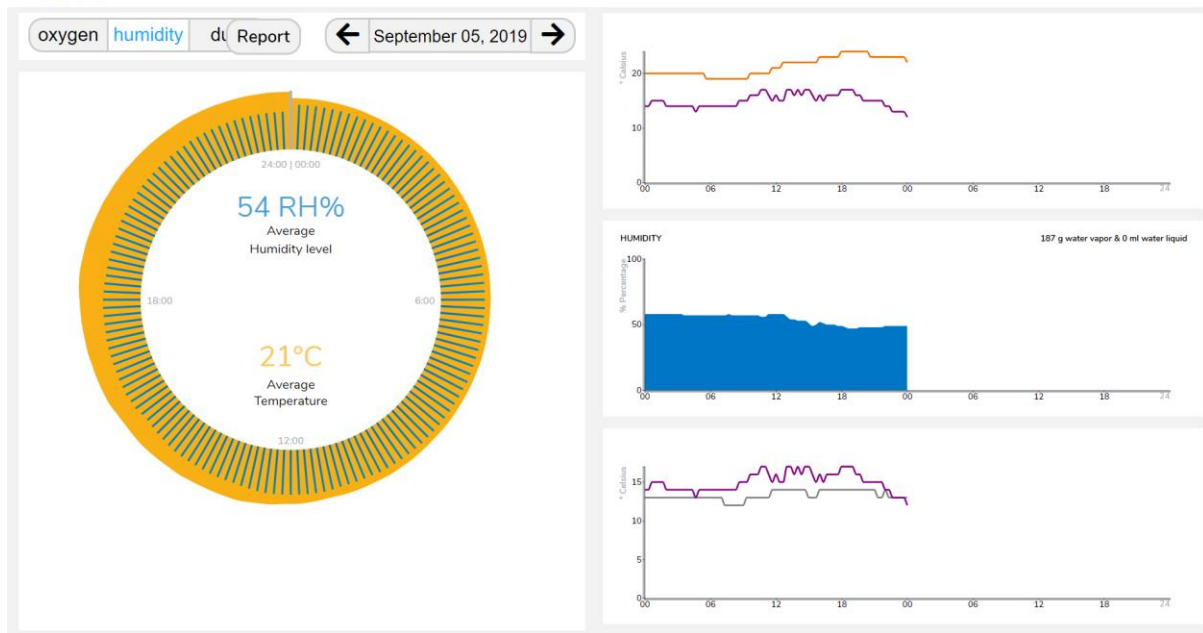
oxygen humidity du Report

September 05, 2019

24:00 | 00:00

54 RH%
Average
Humidity level

18:00

6:00

21°C
Average
Temperature

12:00

° Celsius
20
10
0
00 06 12 18 00 06 12 18 24

HUMIDITY

187 g water vapor & 0 ml water liquid

% Percentage
100
50
0
00 06 12 18 00 06 12 18 24

° Celsius
15
10
5
0
00 06 12 18 00 06 12 18 24